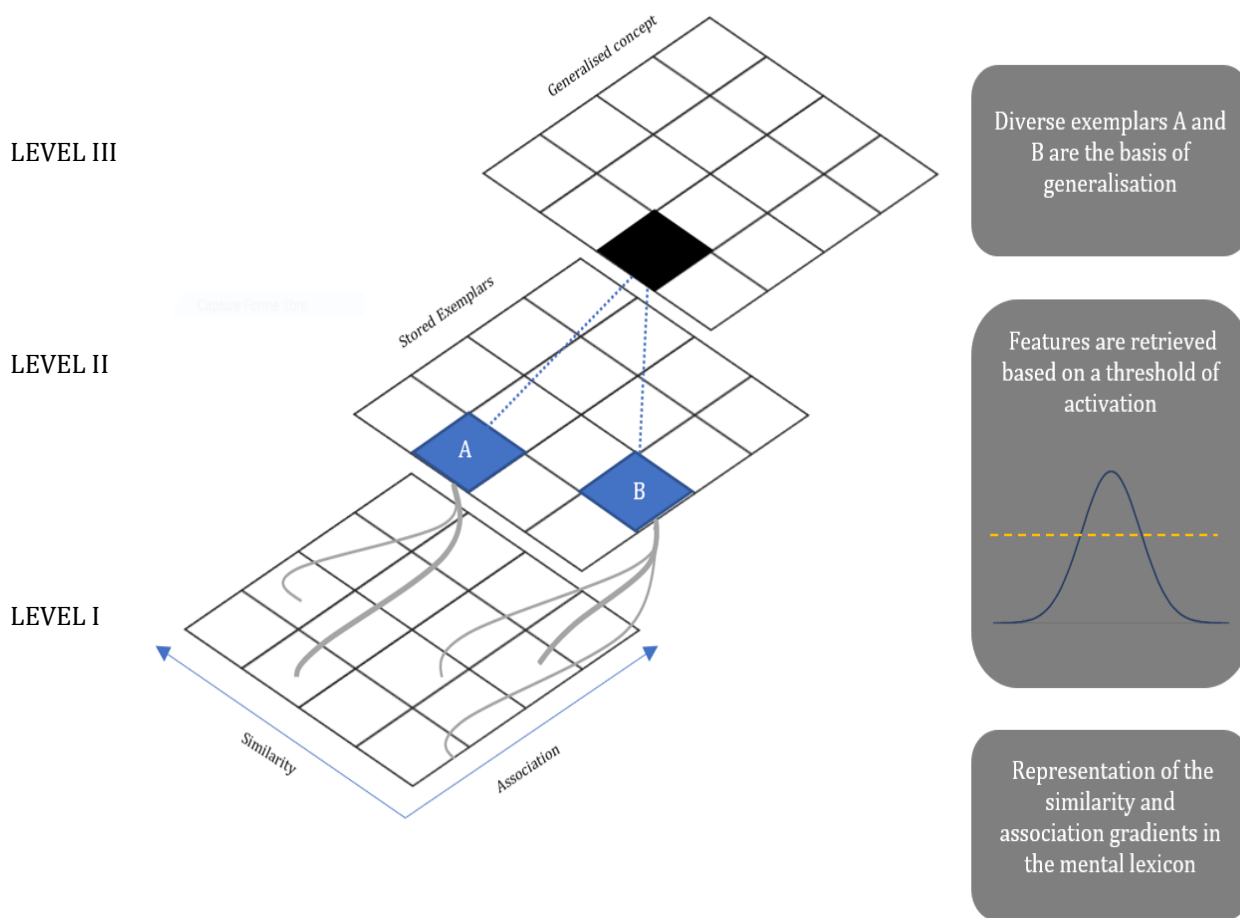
LEVEL III

LEVEL II

LEVEL I

Generalised concept

Stored Exemplars

A

B

Similarity

Association

Diverse exemplars A and B are the basis of generalisation

Features are retrieved based on a threshold of activation

Representation of the similarity and association gradients in the mental lexicon